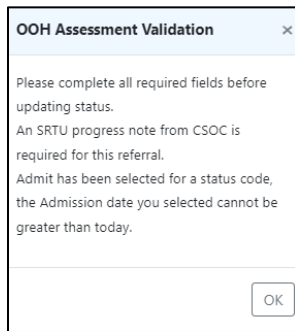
OOH Assessment Validation ×

Please complete all required fields before updating status.
An SRTU progress note from CSOC is required for this referral.
Admit has been selected for a status code, the Admission date you selected cannot be greater than today.

OK